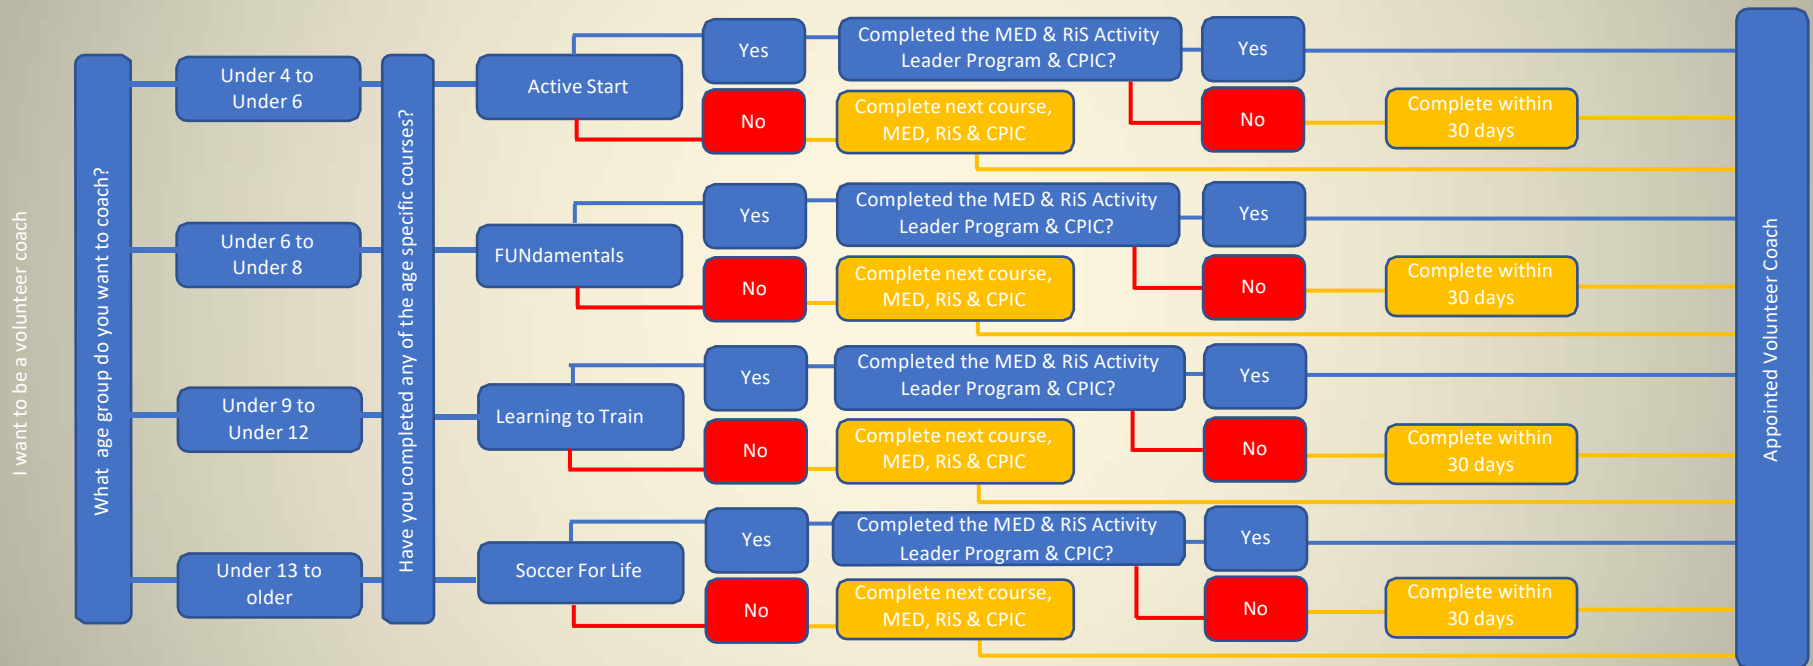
I want to be a volunteer coach

What age group do you want to coach?

Under 4 to Under 6

Under 6 to Under 8

Under 9 to Under 12

Under 13 to older

Have you completed any of the age specific courses?

Active Start

Yes

No

Completed the MED & RiS Activity Leader Program & CPIC?

Complete next course, MED, RiS & CPIC

Yes

No

Complete within 30 days

FUNdamentals

Yes

No

Completed the MED & RiS Activity Leader Program & CPIC?

Complete next course, MED, RiS & CPIC

Yes

No

Complete within 30 days

Learning to Train

Yes

No

Completed the MED & RiS Activity Leader Program & CPIC?

Complete next course, MED, RiS & CPIC

Yes

No

Complete within 30 days

Soccer For Life

Yes

No

Completed the MED & RiS Activity Leader Program & CPIC?

Complete next course, MED, RiS & CPIC

Yes

No

Complete within 30 days

Appointed Volunteer Coach